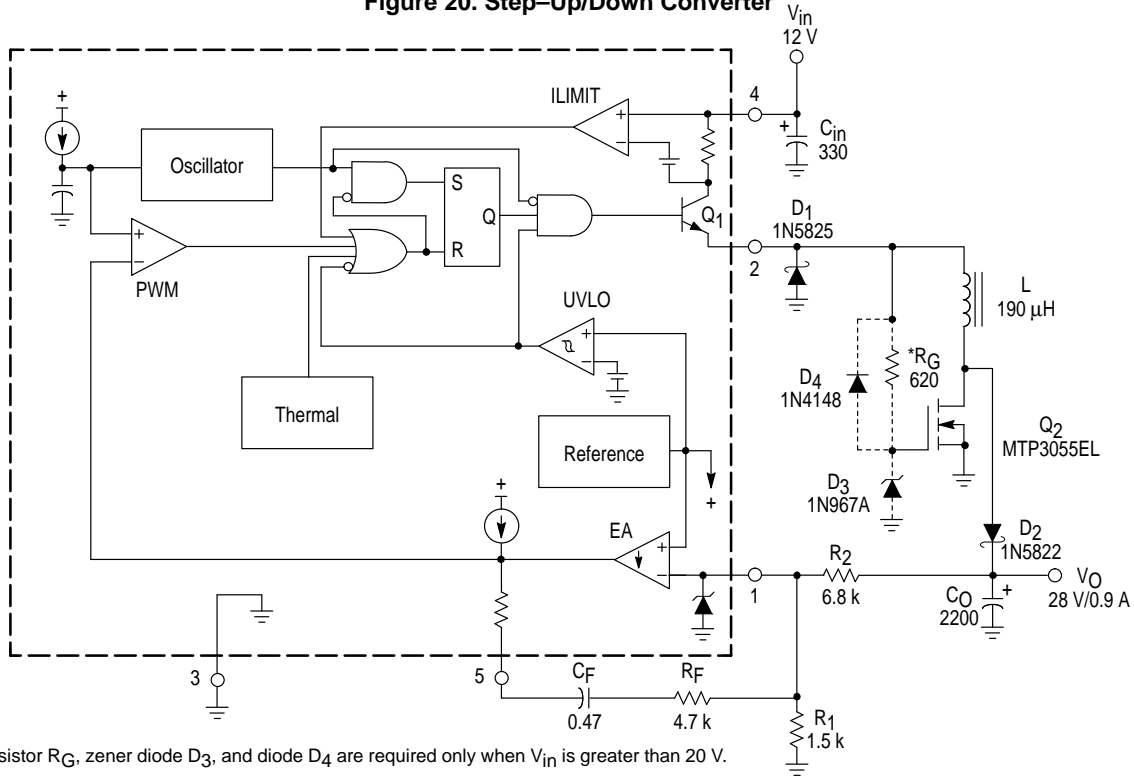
Figure 20. Step–Up/Down Converter

$V_{in}$
12 V

+
Oscillator
ILIMIT
+
−
4
+
$C_{in}$
330
S
Q
R
$Q_1$
$D_1$
1N5825
+
−
PWM
2
L
190 μH
UVLO
+
−
$D_4$
1N4148
*$R_G$
620
Thermal
Reference
$Q_2$
MTP3055EL
$D_3$
1N967A
+
+
EA
+
−
$D_2$
1N5822
1
$R_2$
6.8 k
$C_O$
2200
+
$V_O$
28 V/0.9 A
3
5
$C_F$
0.47
$R_F$
4.7 k
$R_1$
1.5 k

sistor $R_G$, zener diode $D_3$, and diode $D_4$ are required only when $V_{in}$ is greater than 20 V.